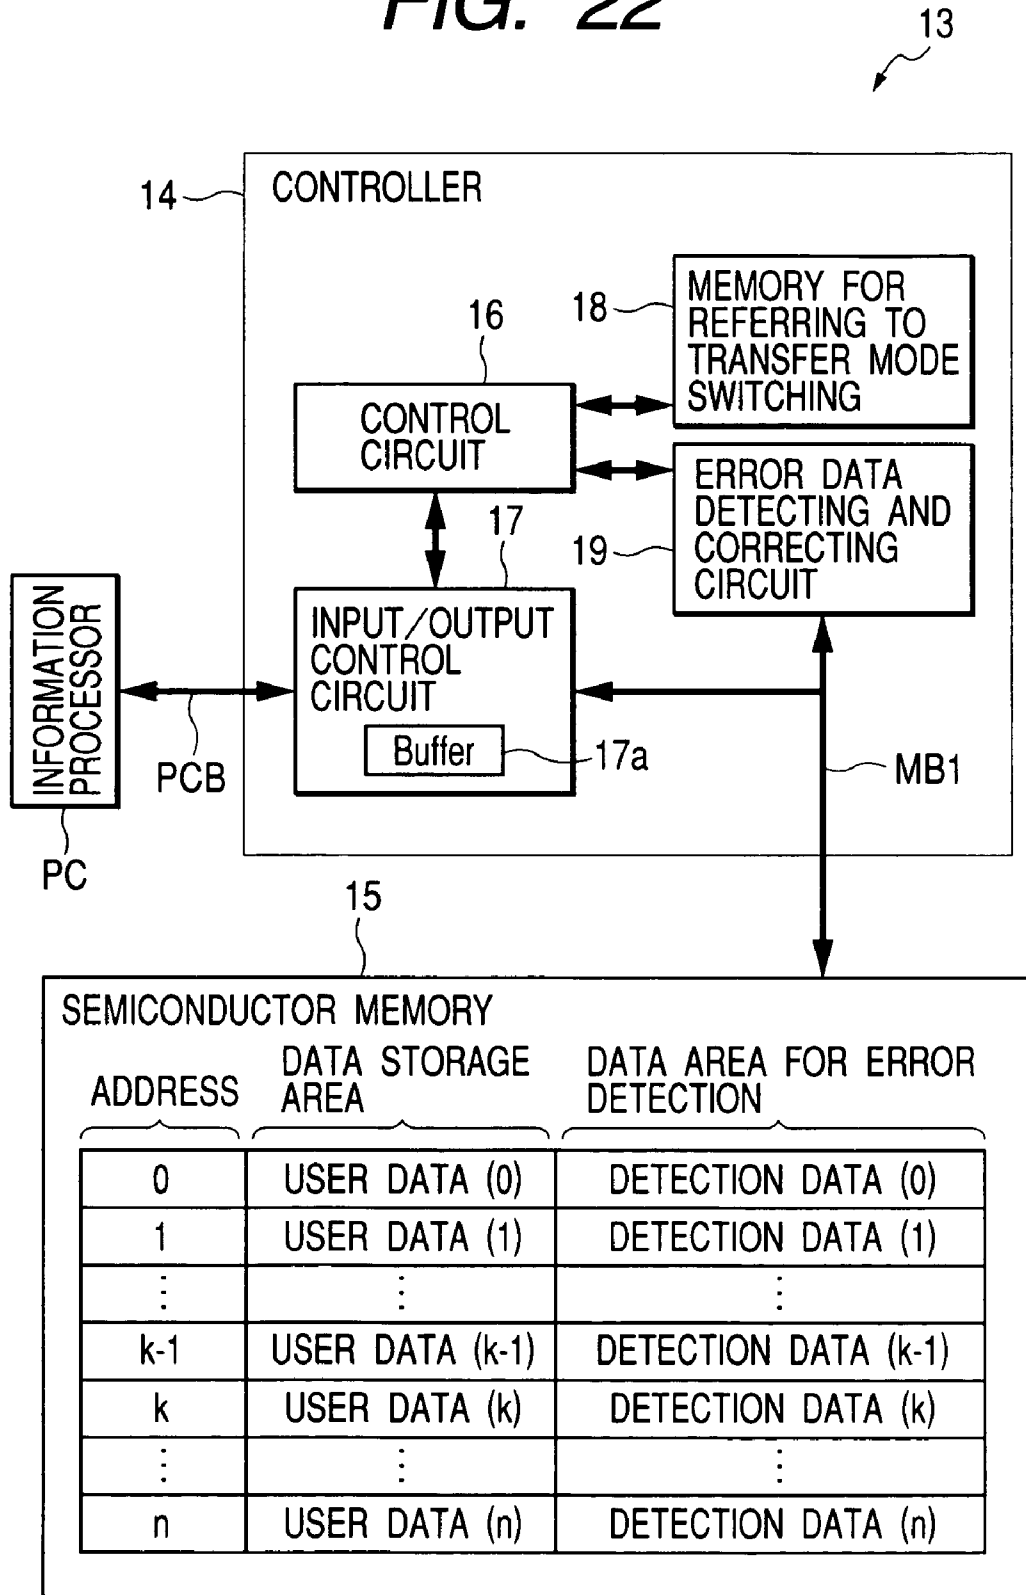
FIG. 22

13

14 CONTROLLER

16

18 MEMORY FOR REFERRING TO TRANSFER MODE SWITCHING

CONTROL CIRCUIT

ERROR DATA DETECTING AND CORRECTING CIRCUIT

17

19

INFORMATION PROCESSOR

INPUT/OUTPUT CONTROL CIRCUIT

Buffer

17a

PCB

MB1

PC

15

SEMICONDUCTOR MEMORY

ADDRESS

DATA STORAGE AREA

DATA AREA FOR ERROR DETECTION

| 0 | USER DATA (0) | DETECTION DATA (0) |
|---|---|---|
| 1 | USER DATA (1) | DETECTION DATA (1) |
| ⋮ | ⋮ | ⋮ |
| k-1 | USER DATA (k-1) | DETECTION DATA (k-1) |
| k | USER DATA (k) | DETECTION DATA (k) |
| ⋮ | ⋮ | ⋮ |
| n | USER DATA (n) | DETECTION DATA (n) |